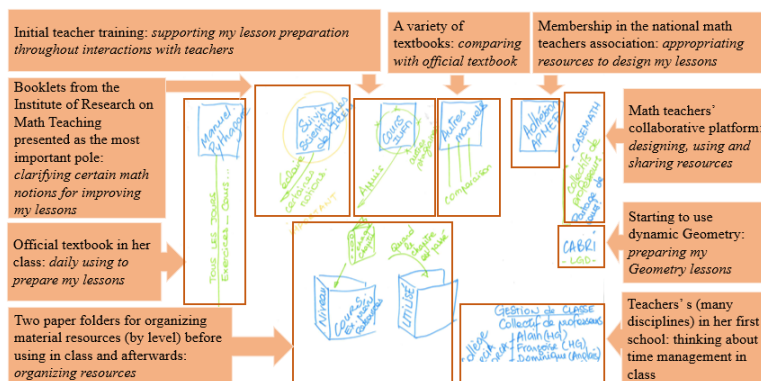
Initial teacher training: *supporting my lesson preparation throughout interactions with teachers*

A variety of textbooks: *comparing with official textbook*

Membership in the national math teachers association: *appropriating resources to design my lessons*

Booklets from the Institute of Research on Math Teaching presented as the most important pole: *clarifying certain math notions for improving my lessons*

Math teachers' collaborative platform: *designing, using and sharing resources*

Official textbook in her class: *daily using to prepare my lessons*

Starting to use dynamic Geometry: *preparing my Geometry lessons*

Two paper folders for organizing material resources (by level) before using in class and afterwards: *organizing resources*

Teachers' s (many disciplines) in her first school: *thinking about time management in class*

Manuel Pythagore

TOUS LES JOURS Exercices, Cours...

Suivi Scientifique des IREM

éclaire certaines notions

IMPORTANT

COURS SUPPL

Appuis

Autres manuels

comparaison

Adhésion APMEP

CASEMATH

Collectif de professeurs

Partage de documents

CABRI

LGD

Quand je prépare

Quand je l'ai utilisé

Niveau

Cours Prépas Non utilisés

Utilisé

GESTION de CLASSE
Collectif de professeurs
Collège en ZEP
Alain (HG)
Françoise (HG)
Dominique (Anglais)